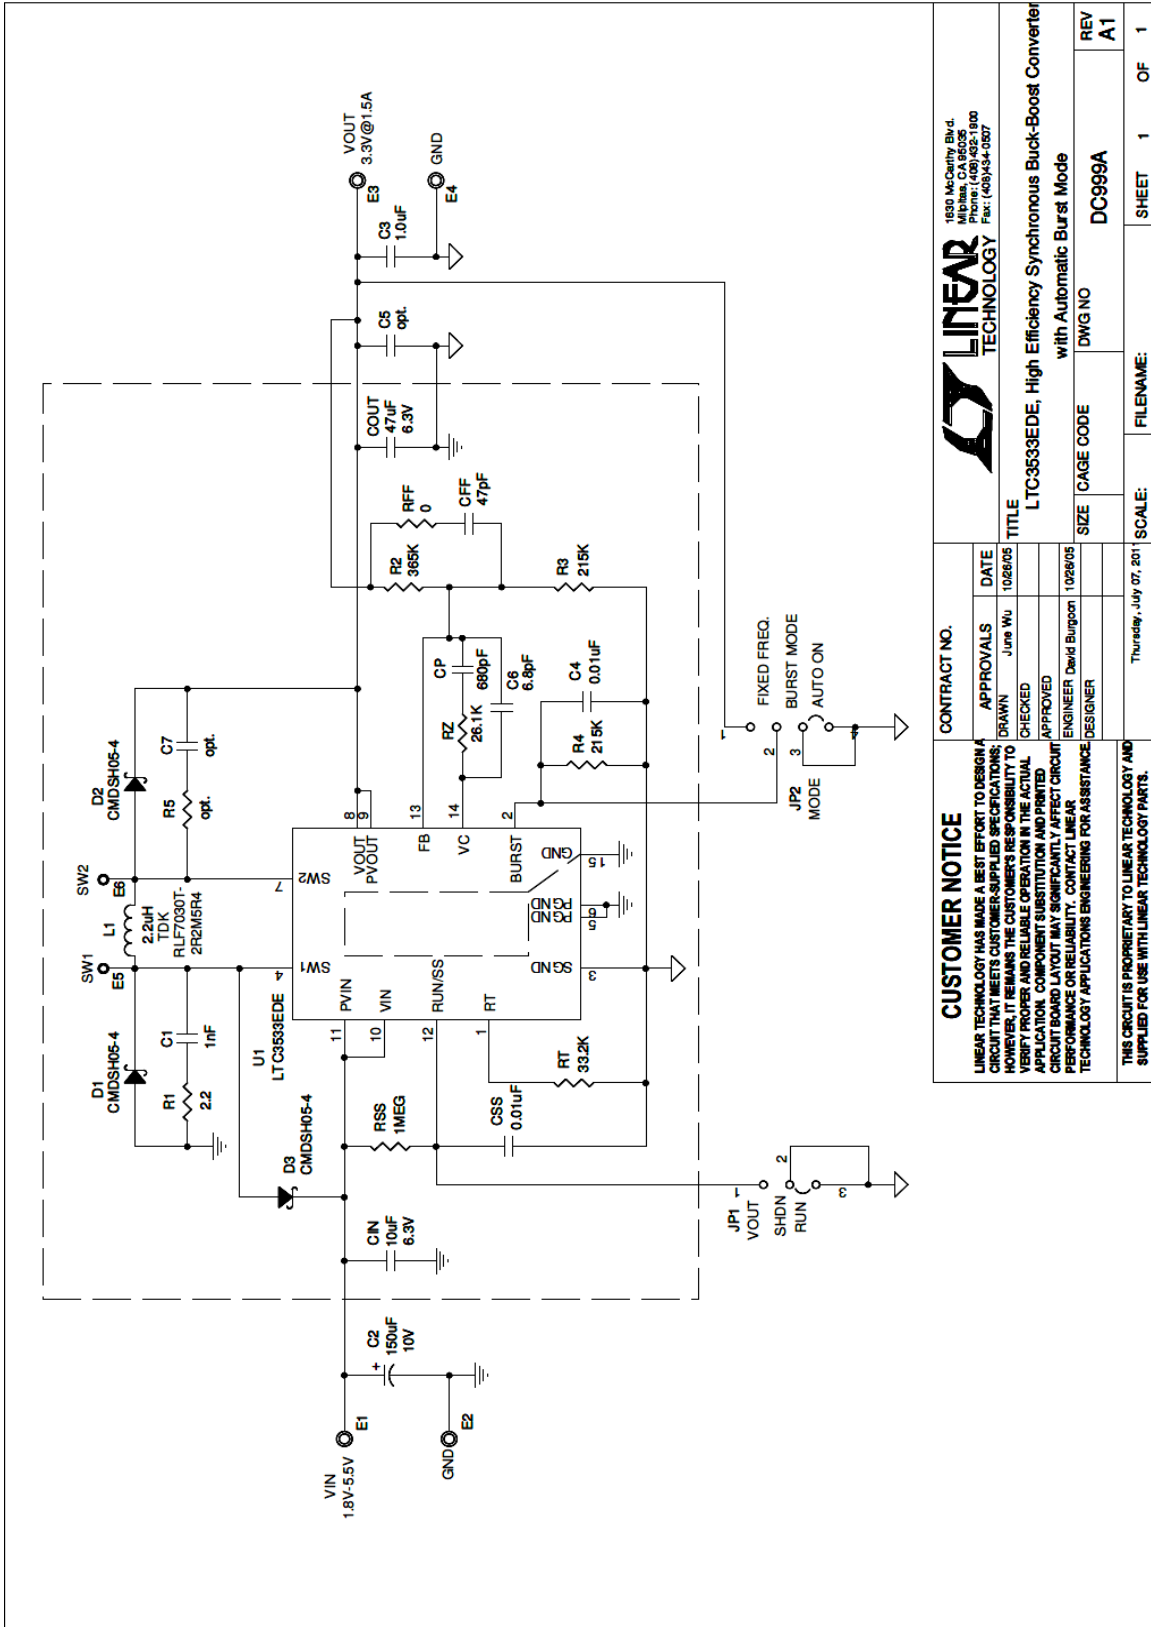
VOUT
3.3V@1.5A
E3
GND
E4
C3
1.0uF
C5
opt.
COUT
47uF
6.3V
RFF
0
CFF
47pF
R2
365K
R3
215K
CP
680pF
C6
6.8pF
RZ
26.1K
C4
0.01uF
R4
215K
FIXED FREQ.
BURST MODE
AUTO ON
1
2
3
JP2
MODE
D2
CMDSH05-4
C7
opt.
R5
opt.
SW2
E6
L1
2.2uH
TDK
RLF7030T-
2R2M5R4
SW1
E5
D1
CMDSH05-4
C1
1nF
R1
2.2
U1
LTC3533EDE
8
9
VOUT
PVOUT
13
FB
14
VC
2
BURST
GND
15
PGND
PGND
dp
SGND
3
SW2
7
SW1
4
PVIN
VIN
RUN/SS
RT
11
10
12
1
D3
CMDSH05-4
RSS
1MEG
CSS
0.01uF
RT
33.2K
CIN
10uF
6.3V
JP1
VOUT
SHDN
RUN
1
2
3
C2
150uF
10V
E1
VIN
1.8V-5.5V
GND
E2

CUSTOMER NOTICE
LINEAR TECHNOLOGY HAS MADE A BEST EFFORT TO DESIGN A CIRCUIT THAT MEETS CUSTOMER-SUPPLIED SPECIFICATIONS; HOWEVER, IT REMAINS THE CUSTOMER'S RESPONSIBILITY TO VERIFY PROPER AND RELIABLE OPERATION IN THE ACTUAL APPLICATION. COMPONENT SUBSTITUTION AND PRINTED CIRCUIT BOARD LAYOUT MAY SIGNIFICANTLY AFFECT CIRCUIT PERFORMANCE OR RELIABILITY. CONTACT LINEAR TECHNOLOGY APPLICATIONS ENGINEERING FOR ASSISTANCE.

THIS CIRCUIT IS PROPRIETARY TO LINEAR TECHNOLOGY AND SUPPLIED FOR USE WITH LINEAR TECHNOLOGY PARTS.

CONTRACT NO.
| APPROVALS | | DATE |
|---|---|---|
| DRAWN | June Wu | 10/26/05 |
| CHECKED | | |
| APPROVED | | |
| ENGINEER | David Burgoon | 10/26/05 |
| DESIGNER | | |

Thursday, July 07, 201

LINEAR TECHNOLOGY
1630 McCarthy Blvd.
Milpitas, CA 95035
Phone: (408)432-1900
Fax: (408)434-0507
TITLE
LTC3533EDE, High Efficiency Synchronous Buck-Boost Converter with Automatic Burst Mode
SIZE
CAGE CODE
DWG NO
DC999A
REV
A1
SCALE:
FILENAME:
SHEET 1 OF 1